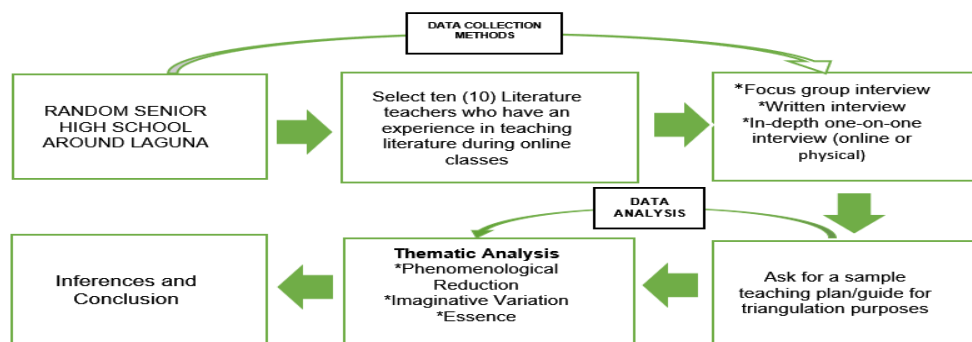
DATA COLLECTION METHODS

RANDOM SENIOR HIGH SCHOOL AROUND LAGUNA

Select ten (10) Literature teachers who have an experience in teaching literature during online classes

*Focus group interview
*Written interview
*In-depth one-on-one interview (online or physical)

DATA ANALYSIS

Ask for a sample teaching plan/guide for triangulation purposes

Thematic Analysis
*Phenomenological Reduction
*Imaginative Variation
*Essence

Inferences and Conclusion